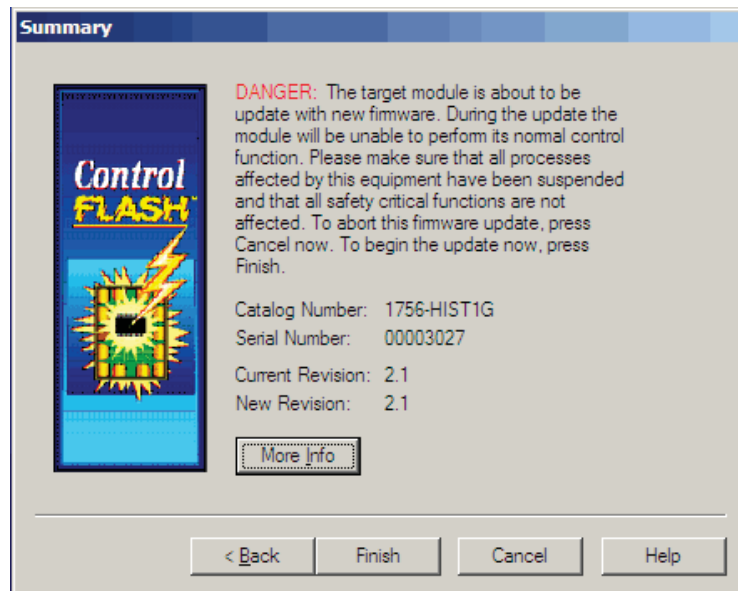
Summary

Control FLASH

DANGER: The target module is about to be update with new fimware. During the update the module will be unable to perform its normal control function. Please make sure that all processes affected by this equipment have been suspended and that all safety critical functions are not affected. To abort this fimware update, press Cancel now. To begin the update now, press Finish.

Catalog Number: 1756-HIST1G
Serial Number: 00003027

Current Revision: 2.1
New Revision: 2.1

More Info

< Back
Finish
Cancel
Help